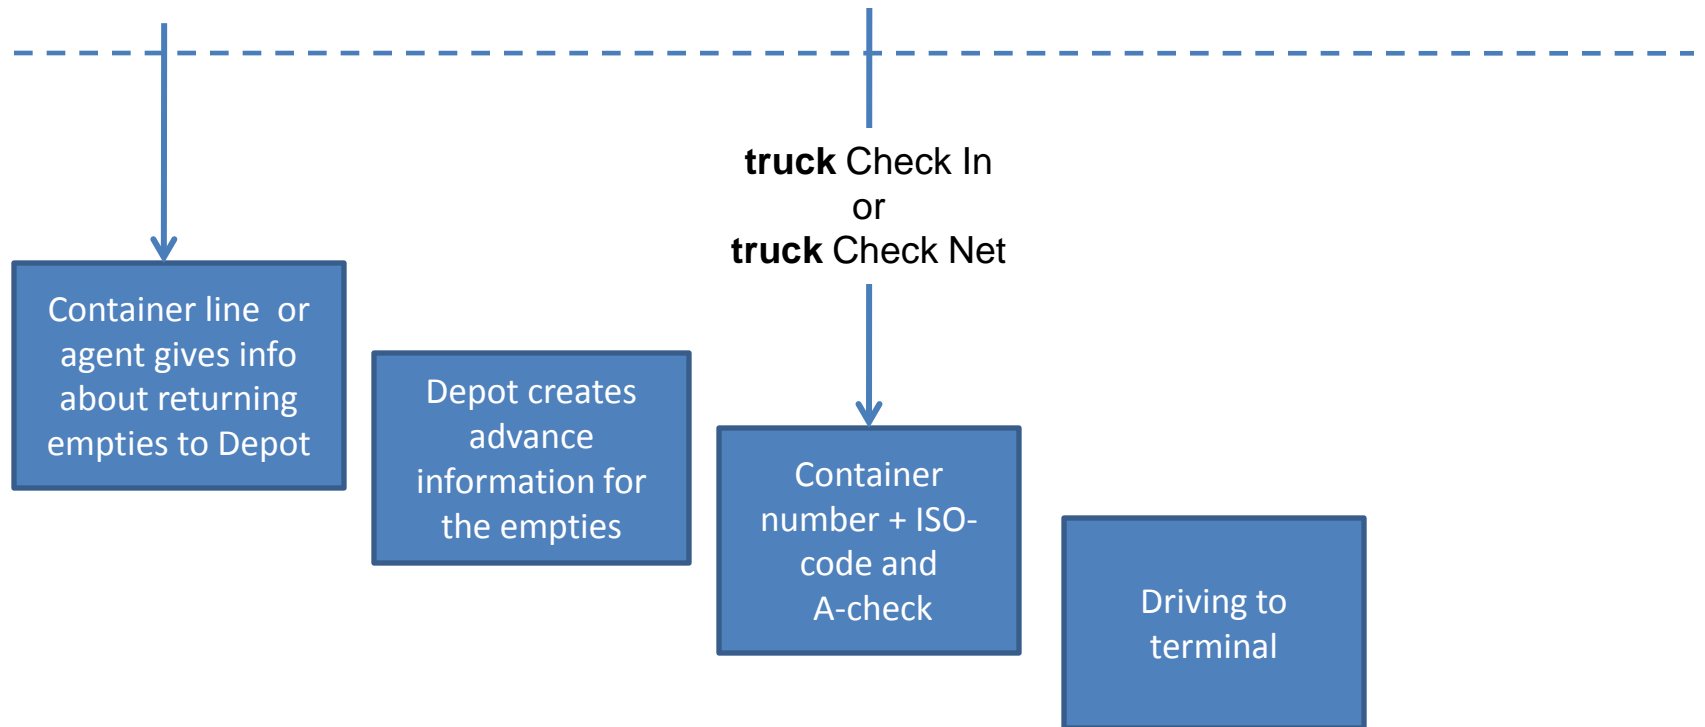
truck Check In
or
truck Check Net

Container line or agent gives info about returning empties to Depot

Depot creates advance information for the empties

Container number + ISO-code and A-check

Driving to terminal